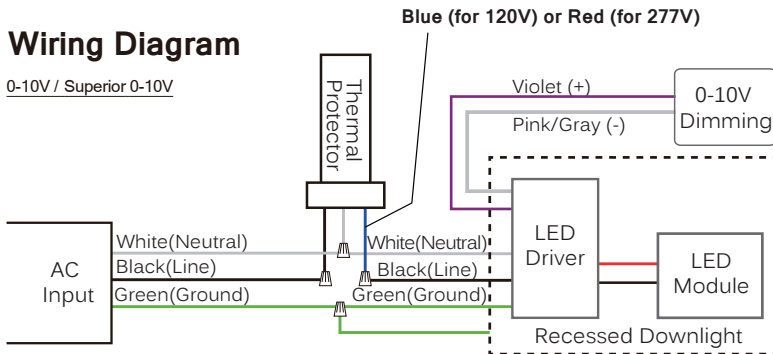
Blue (for 120V) or Red (for 277V)

Wiring Diagram

0-10V / Superior 0-10V

Thermal Protector

Violet (+)

0-10V Dimming

Pink/Gray (-)

AC Input

White(Neutral)

Black(Line)

Green(Ground)

White(Neutral)

Black(Line)

Green(Ground)

LED Driver

LED Module

Recessed Downlight